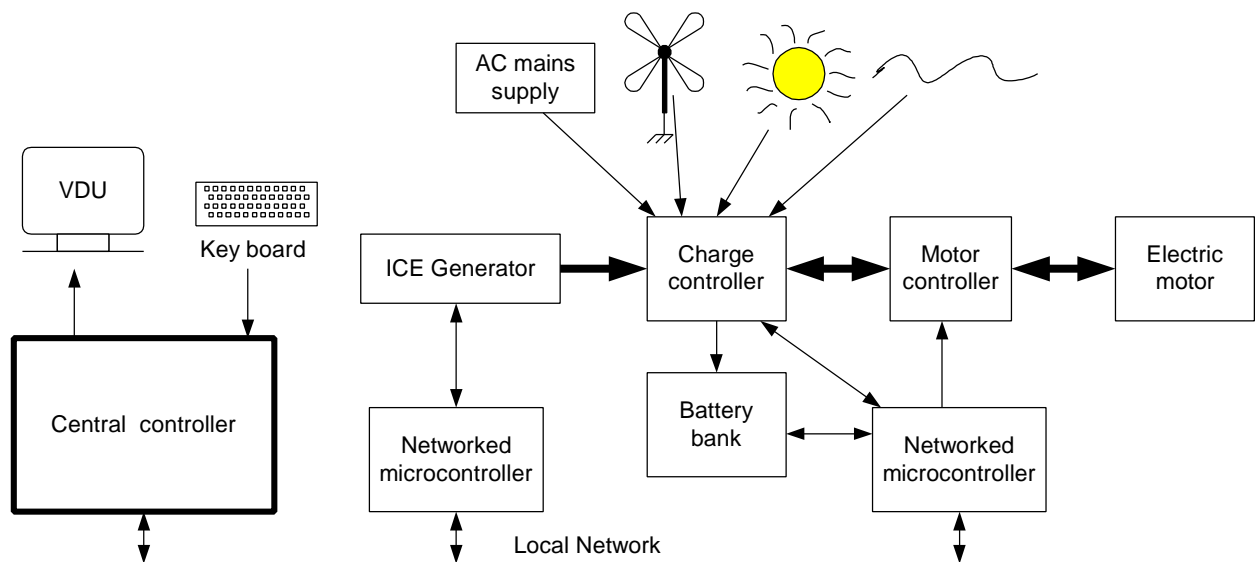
AC mains supply

VDU

Key board

ICE Generator

Charge controller

Motor controller

Electric motor

Central controller

Battery bank

Networked microcontroller

Networked microcontroller

Local Network